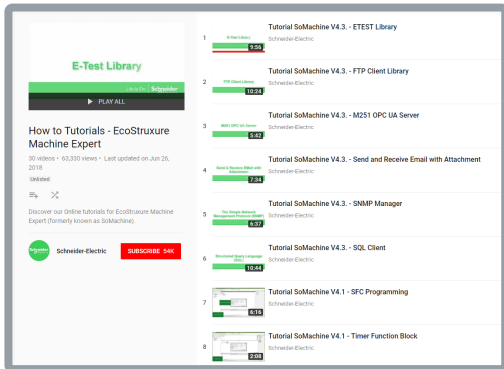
E-Test Library

Life Is On Schneider Electric

PLAY ALL

How to Tutorials - EcoStruxure Machine Expert

30 videos • 63,330 views • Last updated on Jun 26, 2018

Unlisted

Discover our Online tutorials for EcoStruxure Machine Expert (formerly known as SoMachine).

Schneider-Electric

SUBSCRIBE 54K

1 E-Test Library 5:56 Tutorial SoMachine V4.3. - ETEST Library Schneider-Electric

2 FTP Client Library 10:24 Tutorial SoMachine V4.3. - FTP Client Library Schneider-Electric

3 M251 OPC UA Server 5:42 Tutorial SoMachine V4.3. - M251 OPC UA Server Schneider-Electric

4 Send & Receive EMail with Attachment 7:34 Tutorial SoMachine V4.3. - Send and Receive Email with Attachment Schneider-Electric

5 The Simple Network Management Protocol (SNMP) 6:57 Tutorial SoMachine V4.3. - SNMP Manager Schneider-Electric

6 Structured Query Language (SQL) 10:44 Tutorial SoMachine V4.3. - SQL Client Schneider-Electric

7 6:16 Tutorial SoMachine V4.1 - SFC Programming Schneider-Electric

8 2:08 Tutorial SoMachine V4.1 - Timer Function Block Schneider-Electric